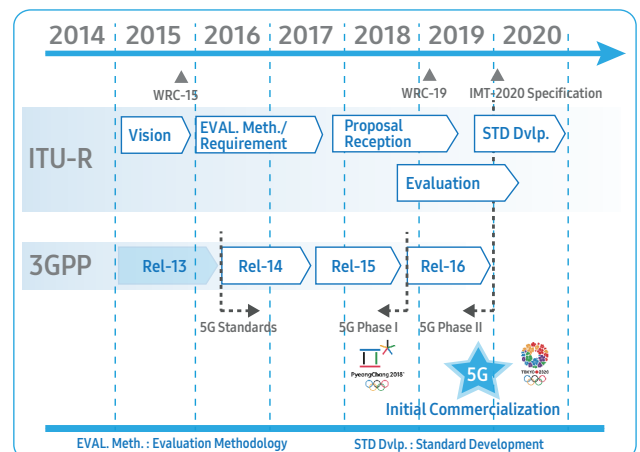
2014 2015 2016 2017 2018 2019 2020

WRC-15

WRC-19

IMT-2020 Specification

ITU-R

Vision

EVAL. Meth./ Requirement

Proposal Reception

STD Dvlp.

Evaluation

3GPP

Rel-13

Rel-14

Rel-15

Rel-16

5G Standards

5G Phase I

5G Phase II

PyeongChang 2018

5G

TOKYO 2020

Initial Commercialization

EVAL. Meth. : Evaluation Methodology

STD Dvlp. : Standard Development